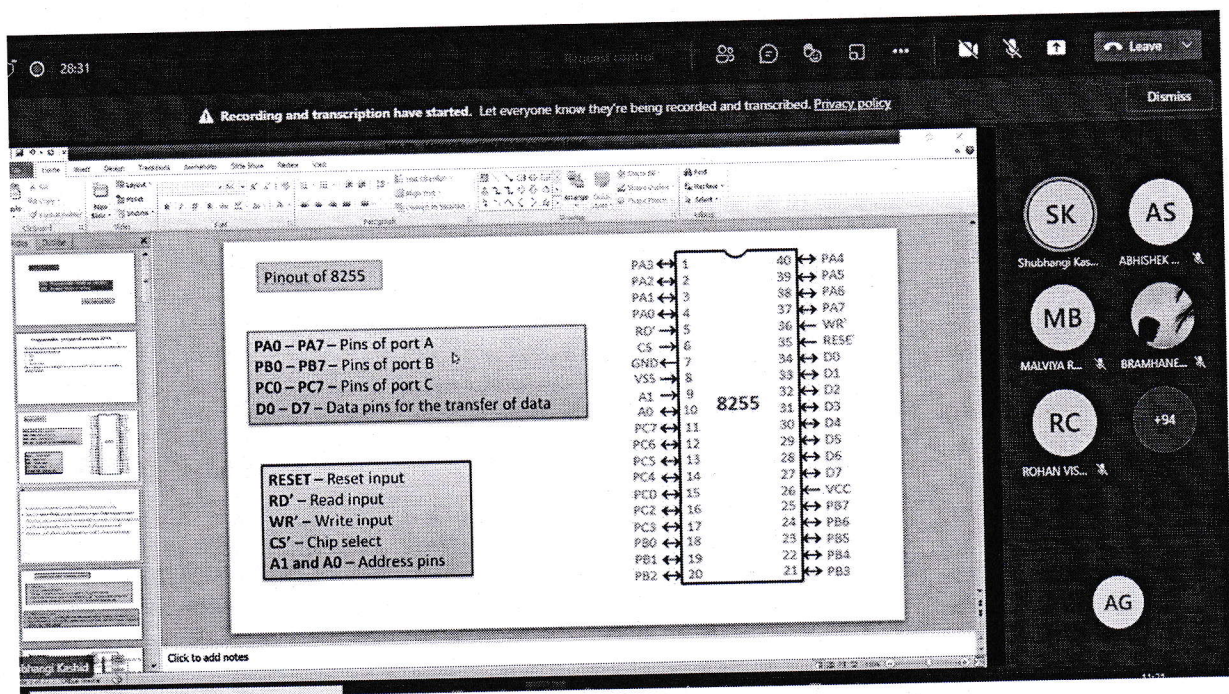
28:31

Request control

Leave

Recording and transcription have started. Let everyone know they're being recorded and transcribed. Privacy policy

Dismiss

Pinout of 8255

PA0 – PA7 – Pins of port A
PB0 – PB7 – Pins of port B
PC0 – PC7 – Pins of port C
D0 – D7 – Data pins for the transfer of data

RESET – Reset input
RD' – Read input
WR' – Write input
CS' – Chip select
A1 and A0 – Address pins

| | | | |
|---|---|---|---|
| PA3 | 1 | 40 | PA4 |
| PA2 | 2 | 39 | PA5 |
| PA1 | 3 | 38 | PA6 |
| PA0 | 4 | 37 | PA7 |
| RD' | 5 | 36 | WR' |
| CS | 6 | 35 | RESET |
| GND | 7 | 34 | D0 |
| VSS | 8 | 33 | D1 |
| A1 | 9 | 32 | D2 |
| A0 | 10 | 31 | D3 |
| PC7 | 11 | 30 | D4 |
| PC6 | 12 | 29 | D5 |
| PC5 | 13 | 28 | D6 |
| PC4 | 14 | 27 | D7 |
| PC0 | 15 | 26 | VCC |
| PC2 | 16 | 25 | PB7 |
| PC3 | 17 | 24 | PB6 |
| PB0 | 18 | 23 | PB5 |
| PB1 | 19 | 22 | PB4 |
| PB2 | 20 | 21 | PB3 |

8255

Click to add notes

SK
Shubhangi Kas...
AS
ABHISHEK ...
MB
MALVIYA R...
BRAMHANE...
RC
ROHAN VIS...
+94
AG

Shubhangi Kashid